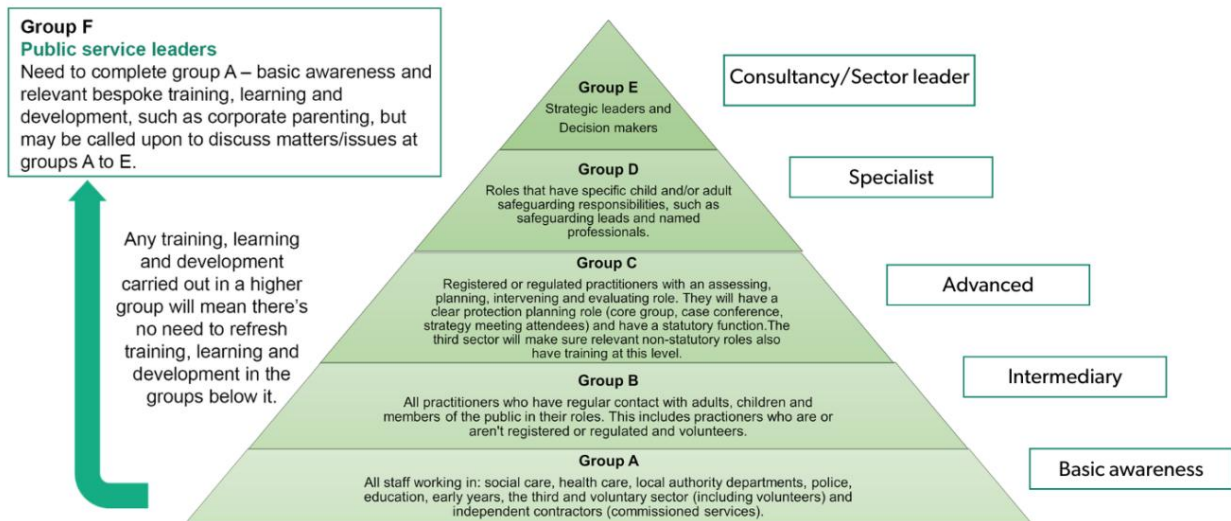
Group F
Public service leaders
Need to complete group A – basic awareness and relevant bespoke training, learning and development, such as corporate parenting, but may be called upon to discuss matters/issues at groups A to E.

Any training, learning and development carried out in a higher group will mean there's no need to refresh training, learning and development in the groups below it.

Group E
Strategic leaders and Decision makers

Consultancy/Sector leader

Group D
Roles that have specific child and/or adult safeguarding responsibilities, such as safeguarding leads and named professionals.

Specialist

Group C
Registered or regulated practitioners with an assessing, planning, intervening and evaluating role. They will have a clear protection planning role (core group, case conference, strategy meeting attendees) and have a statutory function.The third sector will make sure relevant non-statutory roles also have training at this level.

Advanced

Group B
All practitioners who have regular contact with adults, children and members of the public in their roles. This includes practioners who are or aren't registered or regulated and volunteers.

Intermediary

Group A
All staff working in: social care, health care, local authority departments, police, education, early years, the third and voluntary sector (including volunteers) and independent contractors (commissioned services).

Basic awareness